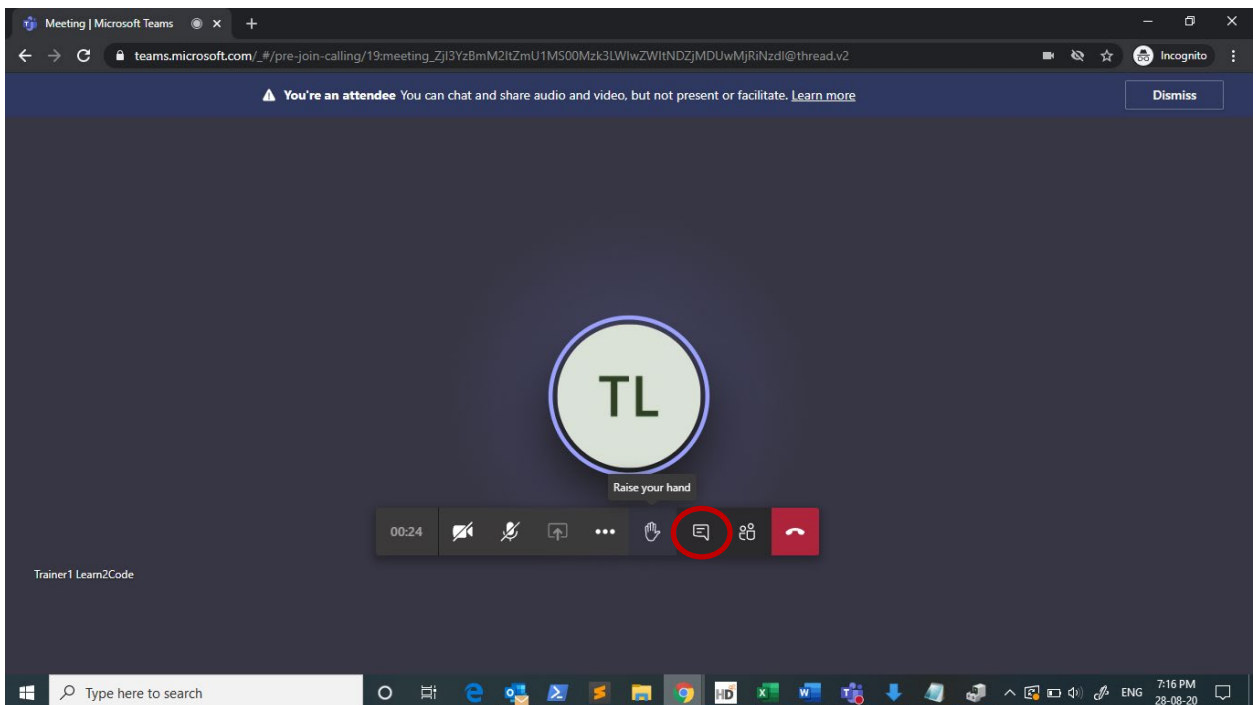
Meeting | Microsoft Teams

teams.microsoft.com/_#/pre-join-calling/19:meeting_ZjI3YzBmM2ItZmU1MS00Mzk3LWIwZWItNDZjMDUwMjRiNzdl@thread.v2

Incognito

You're an attendee You can chat and share audio and video, but not present or facilitate. Learn more

Dismiss

TL

Raise your hand

00:24

Trainer1 Learn2Code

Type here to search

HD

ENG

7:16 PM
28-08-20